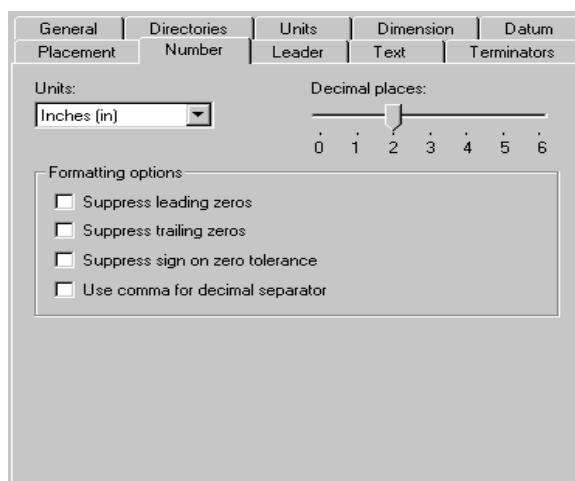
General
Directories
Units
Dimension
Datum
Placement
Number
Leader
Text
Terminators

Units:
Inches (in)

Decimal places:
0 1 2 3 4 5 6

Formatting options
Suppress leading zeros
Suppress trailing zeros
Suppress sign on zero tolerance
Use comma for decimal separator